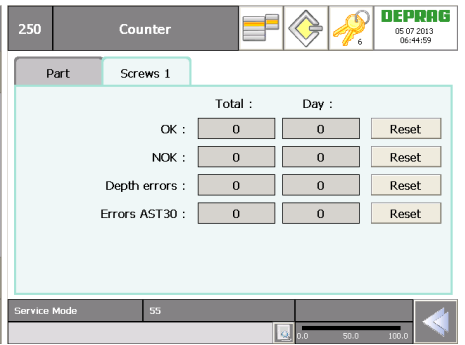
250 Counter

6

DEPRAG
05 07 2013
06:44:59

Part Screws 1

| | Total : | Day : | |
|---|---|---|---|
| OK : | 0 | 0 | Reset |
| NOK : | 0 | 0 | Reset |
| Depth errors : | 0 | 0 | Reset |
| Errors AST30 : | 0 | 0 | Reset |

Service Mode 55

0.0 50.0 100.0